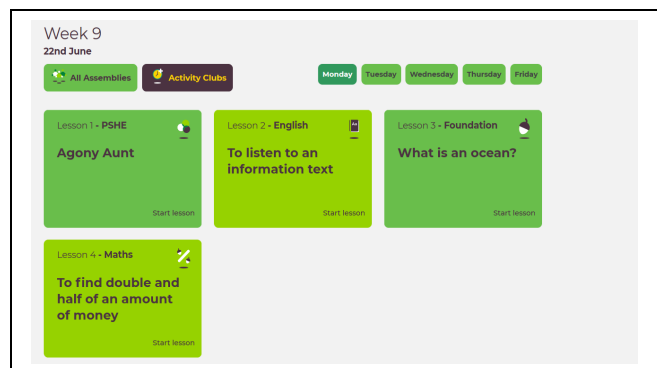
Week 9
22nd June

All Assemblies
Activity Clubs

Monday
Tuesday
Wednesday
Thursday
Friday

Lesson 1 - PSHE
Agony Aunt
Start lesson

Lesson 2 - English
To listen to an information text
Start lesson

Lesson 3 - Foundation
What is an ocean?
Start lesson

Lesson 4 - Maths
To find double and half of an amount of money
Start lesson